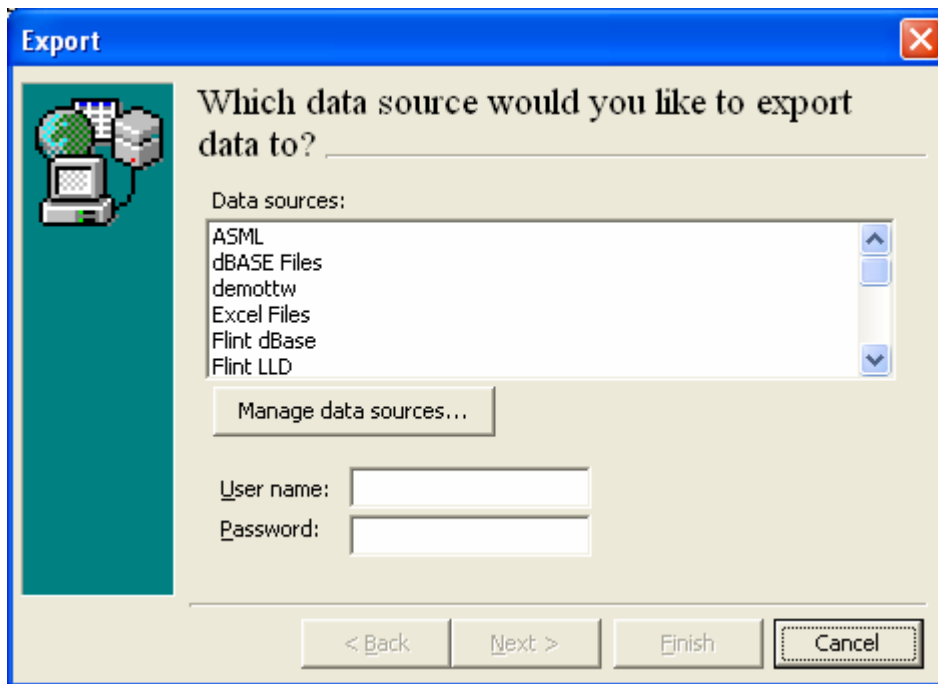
Export

Which data source would you like to export data to?

Data sources:

ASML
dBASE Files
demottw
Excel Files
Flint dBase
Flint LLD

Manage data sources...

User name:
Password:

< Back
Next >
Finish
Cancel